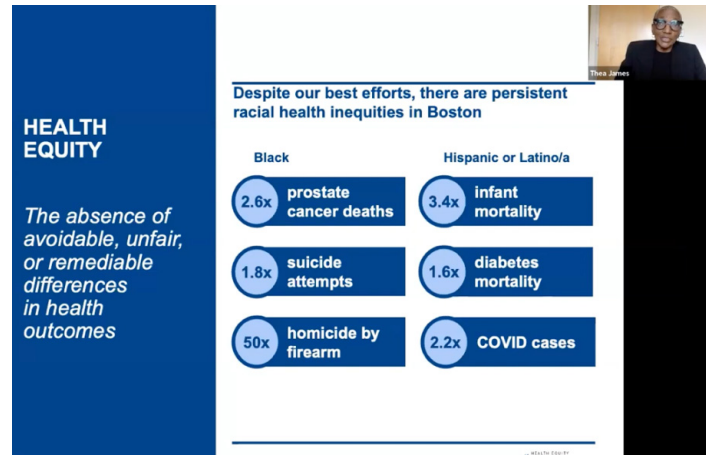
HEALTH EQUITY

The absence of avoidable, unfair, or remediable differences in health outcomes

Despite our best efforts, there are persistent racial health inequities in Boston

Black

2.6x prostate cancer deaths

1.8x suicide attempts

50x homicide by firearm

Hispanic or Latino/a

3.4x infant mortality

1.6x diabetes mortality

2.2x COVID cases

Thea James

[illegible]